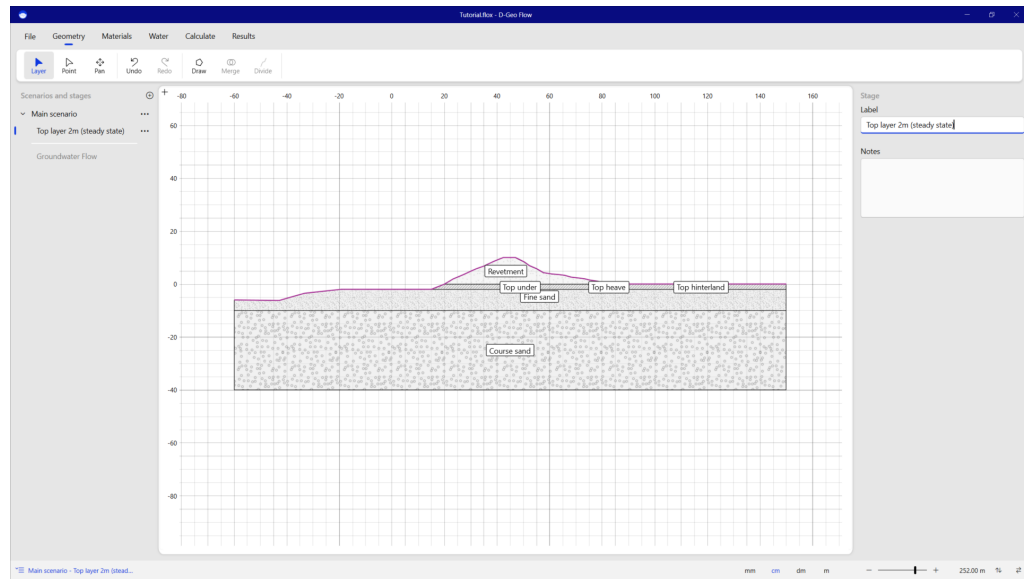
Tutorial.flox - D-Geo Flow

File Geometry Materials Water Calculate Results

Layer Point Pan Undo Redo Draw Merge Divide

Scenarios and stages
Main scenario
Top layer 2m (steady state)
Groundwater Flow

-80 -60 -40 -20 0 20 40 60 80 100 120 140 160
60
40
20
0
-20
-40
-60
-80

Revetment
Top under
Fine sand
Top heave
Top hinterland
Course sand

Stage
Label
Top layer 2m (steady state)
Notes

Main scenario - Top layer 2m (stead...
mm cm dm m
252.00 m %